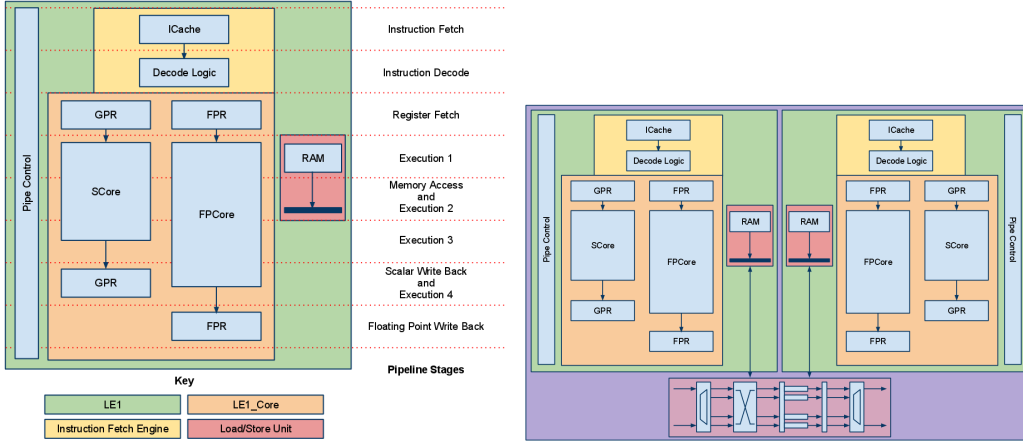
Pipe Control

ICache

Decode Logic

GPR

FPR

RAM

SCore

FPCore

GPR

FPR

Instruction Fetch

Instruction Decode

Register Fetch

Execution 1

Memory Access and Execution 2

Execution 3

Scalar Write Back and Execution 4

Floating Point Write Back

Pipeline Stages

Key

| LE1 | LE1_Core |
|---|---|
| Instruction Fetch Engine | Load/Store Unit |

Pipe Control

ICache

Decode Logic

GPR

FPR

SCore

FPCore

GPR

FPR

RAM

RAM

ICache

Decode Logic

FPR

GPR

FPCore

SCore

FPR

GPR

Pipe Control